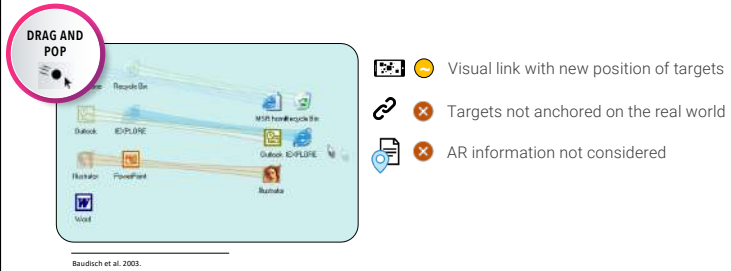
DRAG AND POP

Recycle Bin
Outlook
IEXPLORE
MSN
Recycle Bin
Outlook
IEXPLORE
Illustrator
PowerPoint
Illustrator
Word

Baudisch et al. 2003.

Visual link with new position of targets

Targets not anchored on the real world

AR information not considered